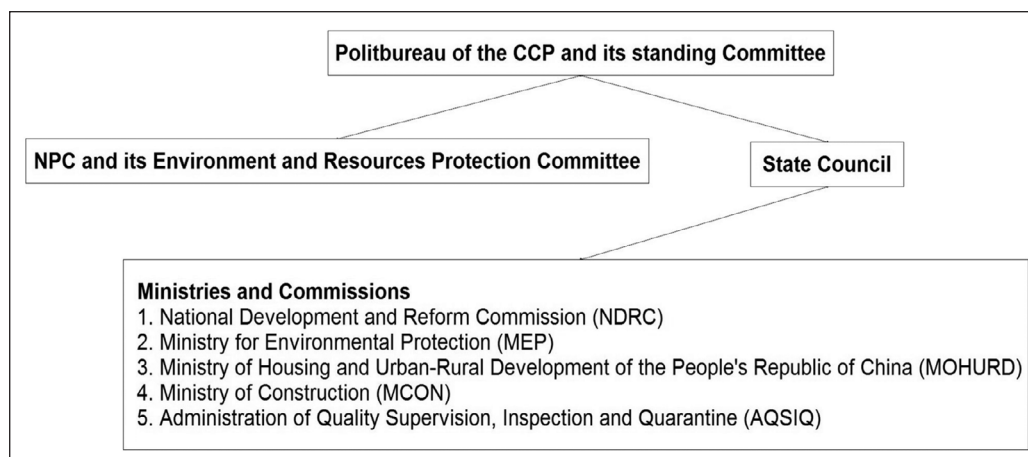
Politbureau of the CCP and its standing Committee

NPC and its Environment and Resources Protection Committee

State Council

Ministries and Commissions
1. National Development and Reform Commission (NDRC)
2. Ministry for Environmental Protection (MEP)
3. Ministry of Housing and Urban-Rural Development of the People's Republic of China (MOHURD)
4. Ministry of Construction (MCON)
5. Administration of Quality Supervision, Inspection and Quarantine (AQSIQ)